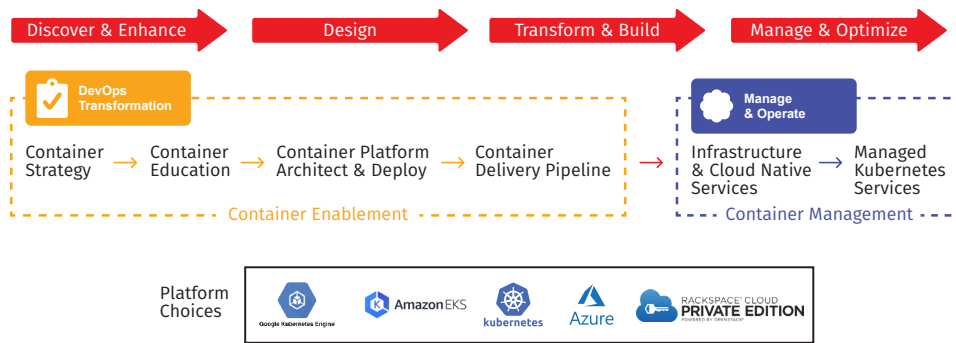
Discover & Enhance

Design

Transform & Build

Manage & Optimize

DevOps Transformation

Container Strategy

Container Education

Container Platform Architect & Deploy

Container Delivery Pipeline

Container Enablement

Manage & Operate

Infrastructure & Cloud Native Services

Managed Kubernetes Services

Container Management

Platform Choices

Google Kubernetes Engine

Amazon EKS

kubernetes

Azure

RACKSPACE® CLOUD PRIVATE EDITION

POWERED BY OPENSTACK®